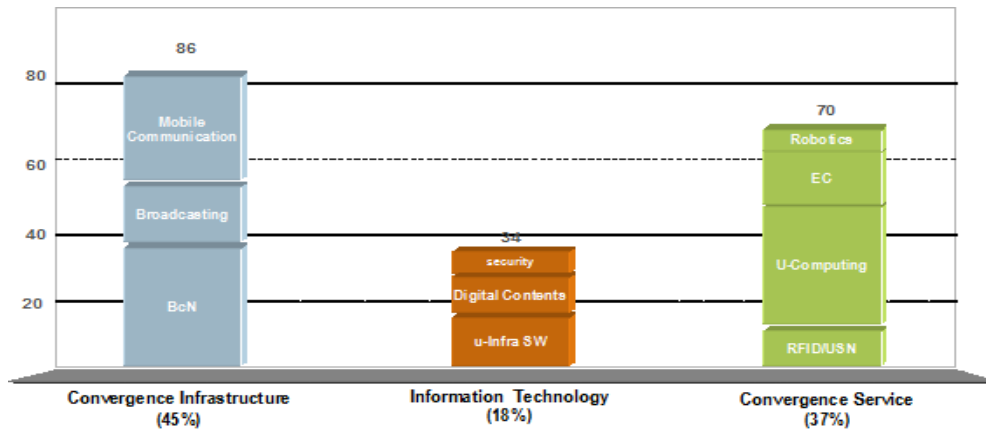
86

80

60

40

20

Mobile Communication

Broadcasting

BcN

34

security

Digital Contents

u-Infra SW

70

Robotics

EC

U-Computing

RFID/USN

Convergence Infrastructure (45%)

Information Technology (18%)

Convergence Service (37%)